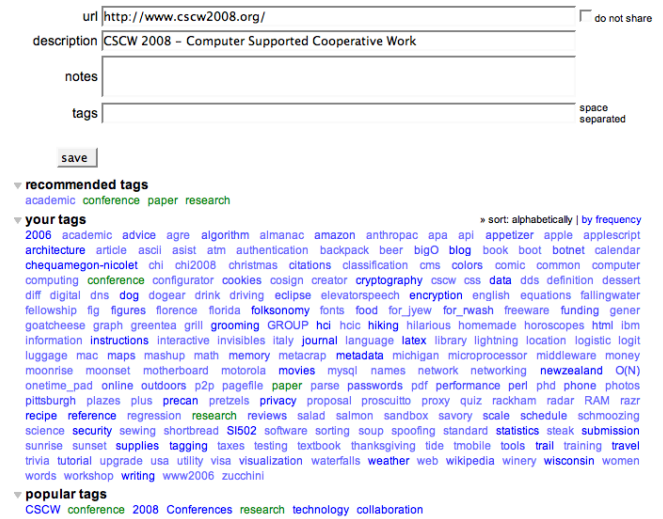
url http://www.cscw2008.org/ do not share

description CSCW 2008 - Computer Supported Cooperative Work

notes

tags space separated

save

▼ recommended tags
academic conference paper research

▼ your tags
» sort: alphabetically | by frequency

2006 academic advice agre algorithm almanac amazon anthropac apa api appetizer apple applescript architecture article ascii asist atm authentication backpack beer bigO blog book boot botnet calendar chequamegon-nicolet chi chi2008 christmas citations classification cms colors comic common computer computing conference configurator cookies cosign creator cryptography cscw css data dds definition dessert diff digital dns dog dogear drink driving eclipse elevatorspeech encryption english equations fallingwater fellowship fig figures florence florida folksonomy fonts food for_jyew for_rwash freeware funding gener goatcheese graph greentea grill grooming GROUP hci hcic hiking hilarious homemade horoscopes html ibm information instructions interactive invisibles italy journal language latex library lightning location logistic logit luggage mac maps mashup math memory metacrap metadata michigan microprocessor middleware money moonrise moonset motherboard motorola movies mysql names network networking newzealand O(N) onetime_pad online outdoors p2p pagefile paper parse passwords pdf performance perl phd phone photos pittsburgh plazes plus precan pretzels privacy proposal proscuitto proxy quiz rackham radar RAM razr recipe reference regression research reviews salad salmon sandbox savory scale schedule schmoozing science security sewing shortbread SI502 software sorting soup spoofing standard statistics steak submission sunrise sunset supplies tagging taxes testing textbook thanksgiving tide tmobile tools trail training travel trivia tutorial upgrade usa utility visa visualization waterfalls weather web wikipedia winery wisconsin women words workshop writing www2006 zucchini

▼ popular tags
CSCW conference 2008 Conferences research technology collaboration